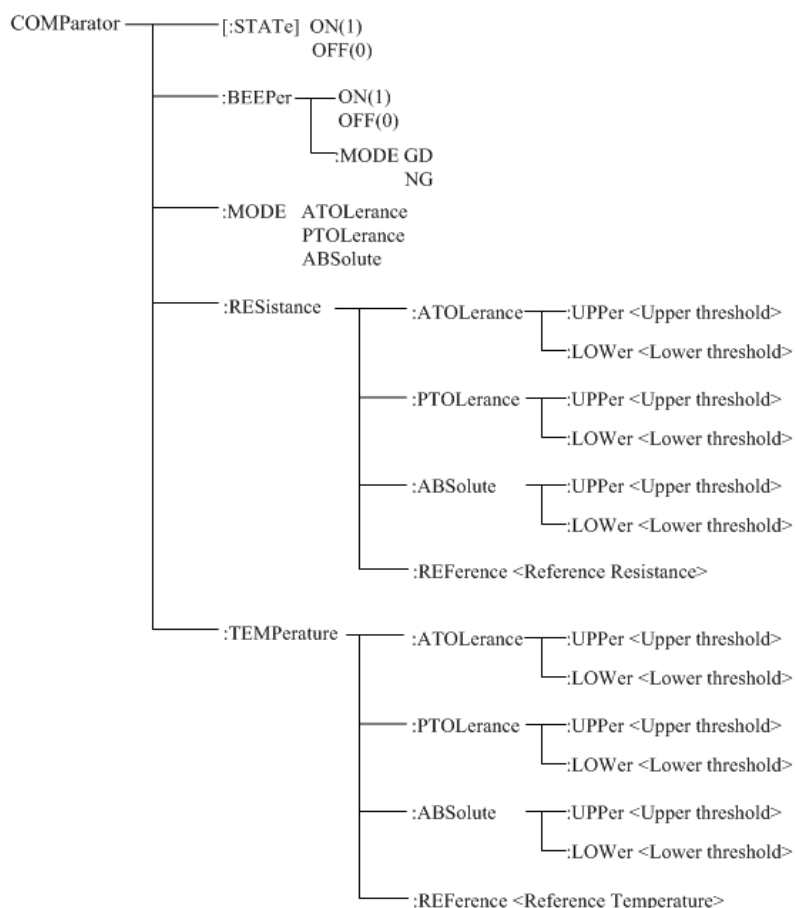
COMParator
[:STATe] ON(1)
OFF(0)
:BEEPer
ON(1)
OFF(0)
:MODE GD
NG
:MODE ATOLerance
PTOLerance
ABSolute
:RESistance
:ATOLerance
:UPPer <Upper threshold>
:LOWer <Lower threshold>
:PTOLerance
:UPPer <Upper threshold>
:LOWer <Lower threshold>
:ABSolute
:UPPer <Upper threshold>
:LOWer <Lower threshold>
:REFerence <Reference Resistance>
:TEMPerature
:ATOLerance
:UPPer <Upper threshold>
:LOWer <Lower threshold>
:PTOLerance
:UPPer <Upper threshold>
:LOWer <Lower threshold>
:ABSolute
:UPPer <Upper threshold>
:LOWer <Lower threshold>
:REFerence <Reference Temperature>